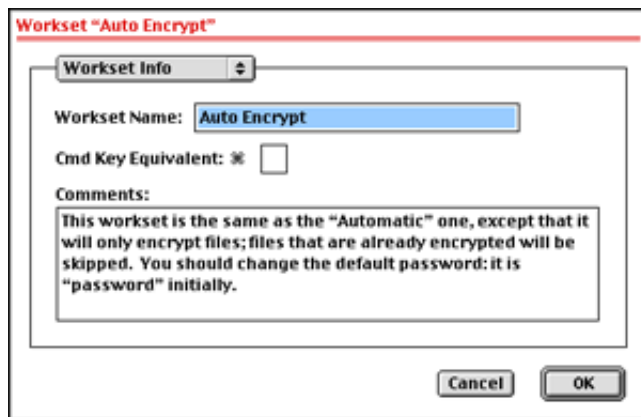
Workset "Auto Encrypt"

Workset Info

Workset Name: Auto Encrypt

Cmd Key Equivalent: ⌘

Comments:

This workset is the same as the "Automatic" one, except that it will only encrypt files; files that are already encrypted will be skipped. You should change the default password: it is "password" initially.

Cancel

OK